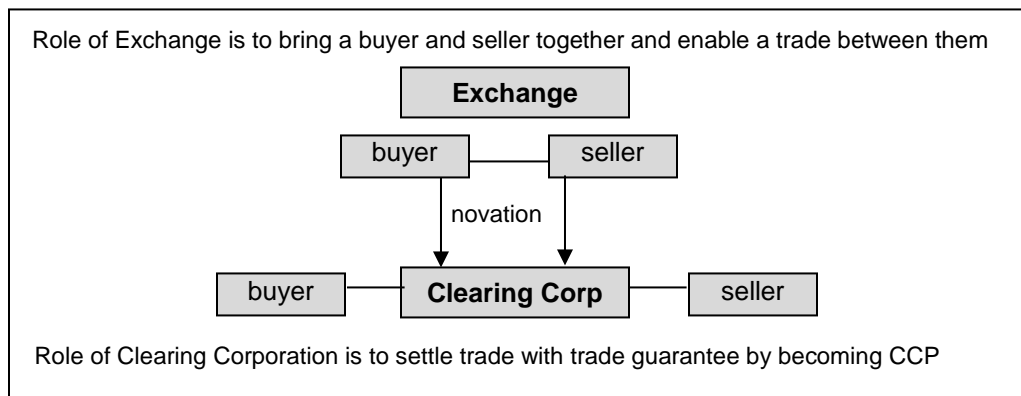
Role of Exchange is to bring a buyer and seller together and enable a trade between them

Exchange

buyer

seller

novation

buyer

Clearing Corp

seller

Role of Clearing Corporation is to settle trade with trade guarantee by becoming CCP